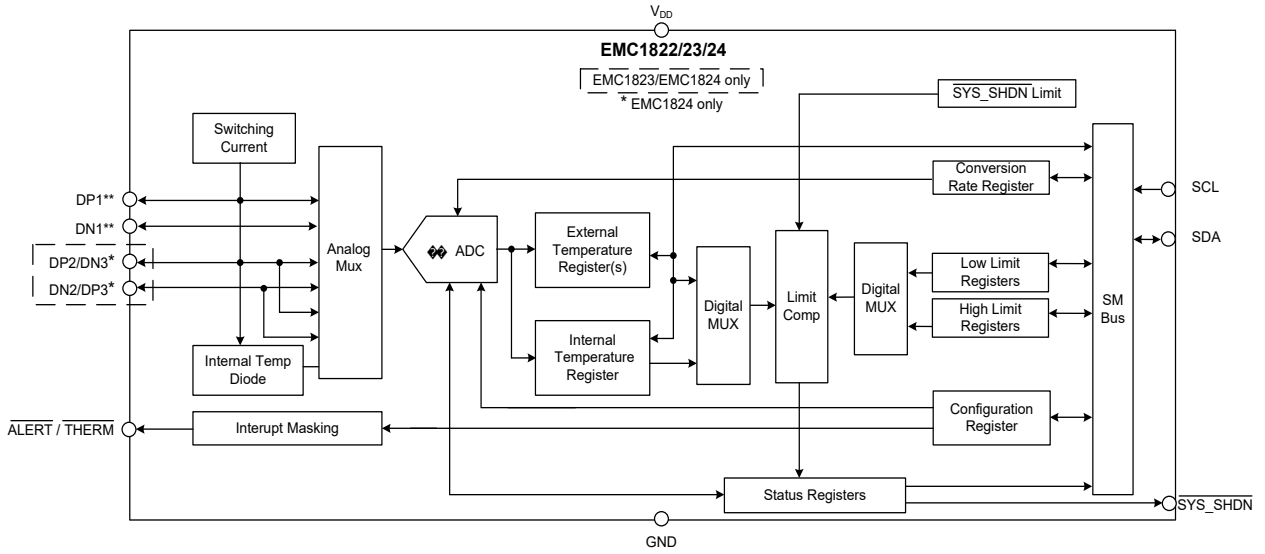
$V_{DD}$

EMC1822/23/24

EMC1823/EMC1824 only

* EMC1824 only

$\overline{SYS\_SHDN}$ Limit

Switching Current

DP1**

DN1**

DP2/DN3*

DN2/DP3*

Analog Mux

�� ADC

External Temperature Register(s)

Internal Temperature Register

Digital MUX

Limit Comp

Digital MUX

Conversion Rate Register

Low Limit Registers

High Limit Registers

SM Bus

SCL

SDA

Internal Temp Diode

$\overline{ALERT}$ / $\overline{THERM}$

Interupt Masking

Configuration Register

Status Registers

$\overline{SYS\_SHDN}$

GND